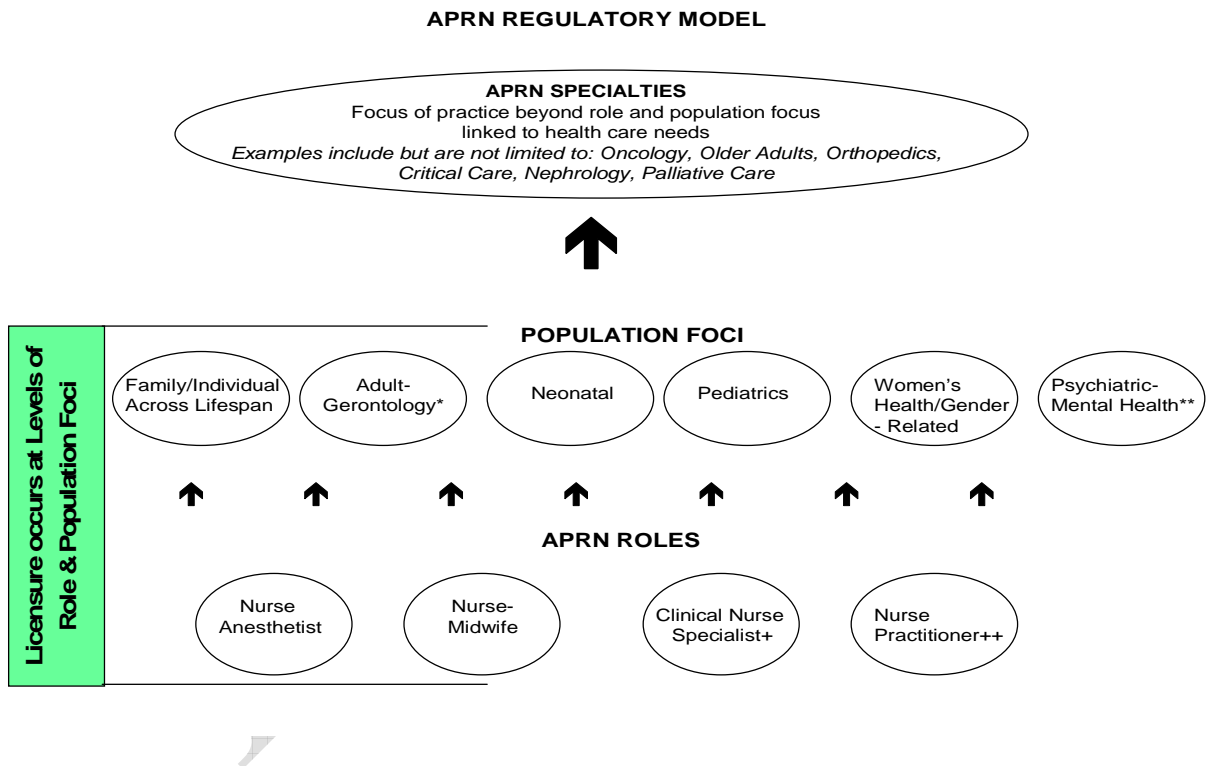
APRN REGULATORY MODEL

APRN SPECIALTIES
Focus of practice beyond role and population focus linked to health care needs
*Examples include but are not limited to: Oncology, Older Adults, Orthopedics, Critical Care, Nephrology, Palliative Care*

Licensure occurs at Levels of Role & Population Foci

POPULATION FOCI

Family/Individual Across Lifespan

Adult-Gerontology*

Neonatal

Pediatrics

Women's Health/Gender - Related

Psychiatric-Mental Health**

APRN ROLES

Nurse Anesthetist

Nurse-Midwife

Clinical Nurse Specialist+

Nurse Practitioner++